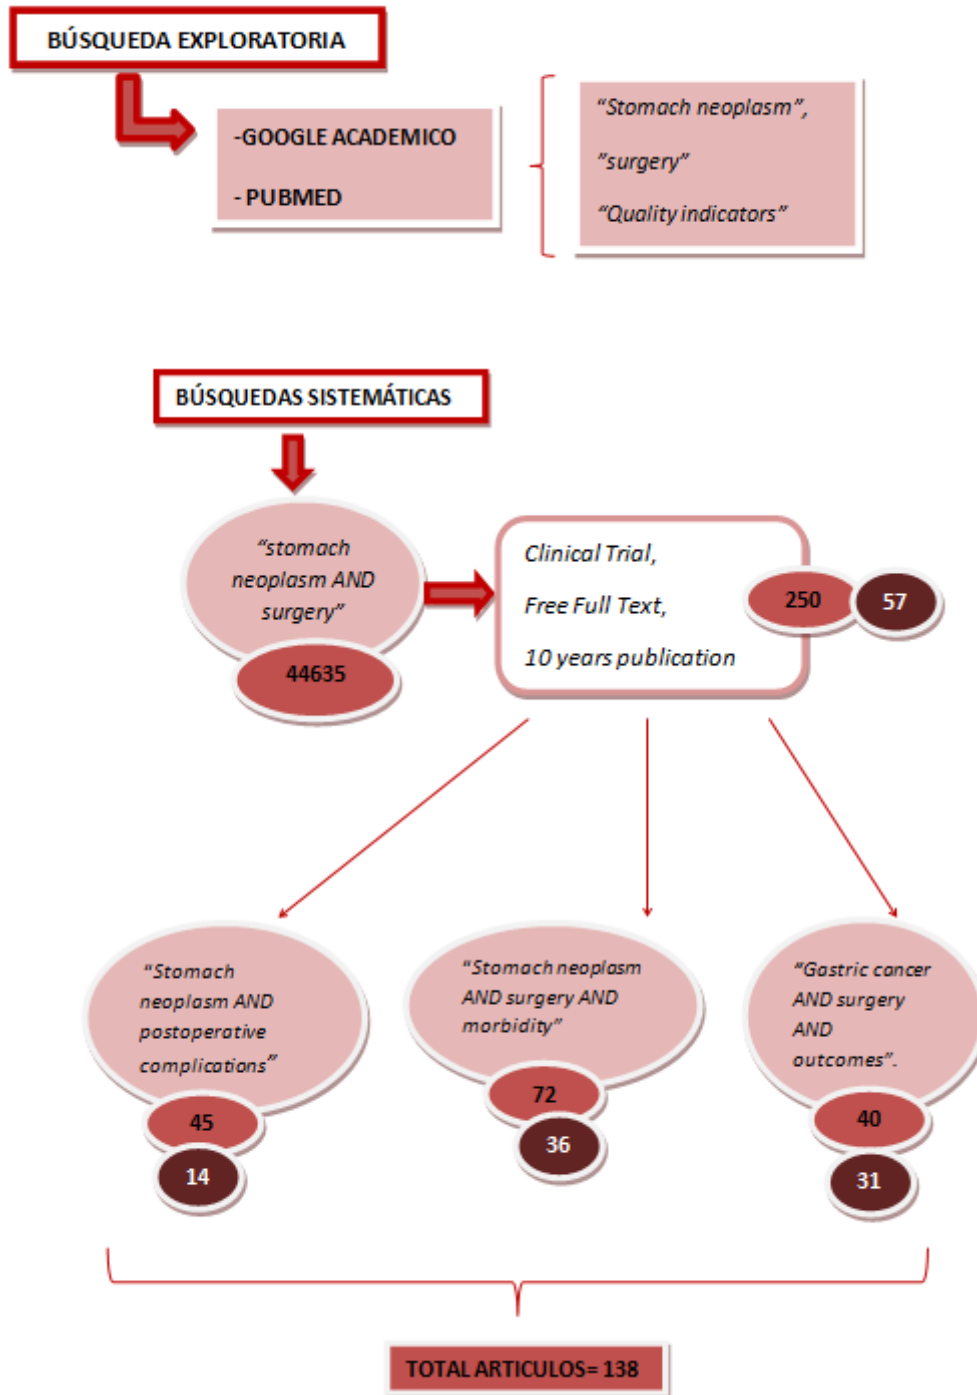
BÚSQUEDA EXPLORATORIA

-GOOGLE ACADEMICO

- PUBMED

"Stomach neoplasm",

"surgery"

"Quality indicators"

BÚSQUEDAS SISTEMÁTICAS

"stomach neoplasm AND surgery"

44635

Clinical Trial,

Free Full Text,

10 years publication

250

57

"Stomach neoplasm AND postoperative complications"

45

14

"Stomach neoplasm AND surgery AND morbidity"

72

36

"Gastric cancer AND surgery AND outcomes".

40

31

TOTAL ARTICULOS= 138